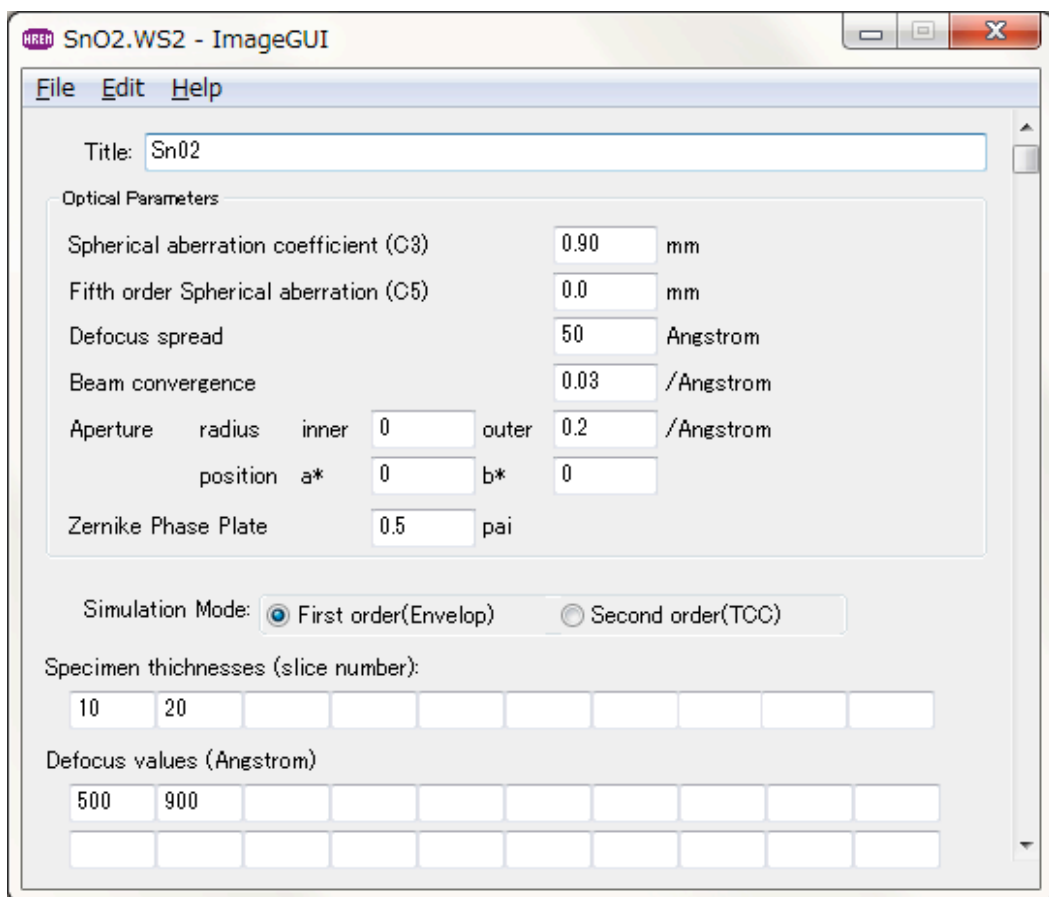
HREM SnO2.WS2 - ImageGUI

File Edit Help

Title: Sn02

Optical Parameters

Spherical aberration coefficient (C3) 0.90 mm

Fifth order Spherical aberration (C5) 0.0 mm

Defocus spread 50 Angstrom

Beam convergence 0.03 /Angstrom

Aperture radius inner 0 outer 0.2 /Angstrom

position a* 0 b* 0

Zernike Phase Plate 0.5 pai

Simulation Mode: First order(Envelop) Second order(TCC)

Specimen thichnesses (slice number):

| 10 | 20 | | | | | | | | |
|---|---|---|---|---|---|---|---|---|---|

Defocus values (Angstrom)

| 500 | 900 | | | | | | | | |
|---|---|---|---|---|---|---|---|---|---|
| | | | | | | | | | |